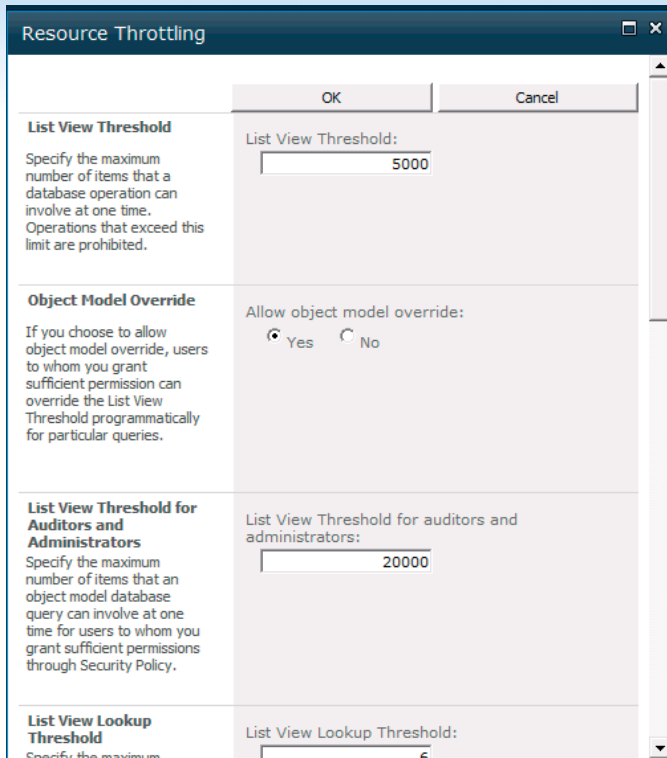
Resource Throttling

OK Cancel

**List View Threshold**

Specify the maximum number of items that a database operation can involve at one time. Operations that exceed this limit are prohibited.

List View Threshold:
5000

**Object Model Override**

If you choose to allow object model override, users to whom you grant sufficient permission can override the List View Threshold programmatically for particular queries.

Allow object model override:
Yes No

**List View Threshold for Auditors and Administrators**

Specify the maximum number of items that an object model database query can involve at one time for users to whom you grant sufficient permissions through Security Policy.

List View Threshold for auditors and administrators:
20000

**List View Lookup Threshold**

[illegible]

List View Lookup Threshold:
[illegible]